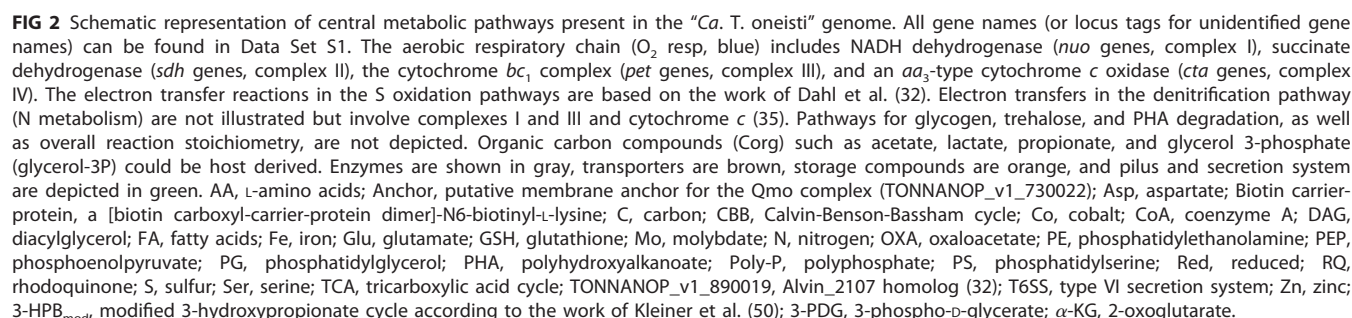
**FIG 2** Schematic representation of central metabolic pathways present in the "*Ca.* T. oneisti" genome. All gene names (or locus tags for unidentified gene names) can be found in Data Set S1. The aerobic respiratory chain ($O_2$ resp, blue) includes NADH dehydrogenase (*nuo* genes, complex I), succinate dehydrogenase (*sdh* genes, complex II), the cytochrome $bc_1$ complex (*pet* genes, complex III), and an $aa_3$-type cytochrome *c* oxidase (*cta* genes, complex IV). The electron transfer reactions in the S oxidation pathways are based on the work of Dahl et al. (32). Electron transfers in the denitrification pathway (N metabolism) are not illustrated but involve complexes I and III and cytochrome *c* (35). Pathways for glycogen, trehalose, and PHA degradation, as well as overall reaction stoichiometry, are not depicted. Organic carbon compounds (Corg) such as acetate, lactate, propionate, and glycerol 3-phosphate (glycerol-3P) could be host derived. Enzymes are shown in gray, transporters are brown, storage compounds are orange, and pilus and secretion system are depicted in green. AA, L-amino acids; Anchor, putative membrane anchor for the Qmo complex (TONNANOP_v1_730022); Asp, aspartate; Biotin carrier-protein, a [biotin carboxyl-carrier-protein dimer]-N6-biotinyl-L-lysine; C, carbon; CBB, Calvin-Benson-Bassham cycle; Co, cobalt; CoA, coenzyme A; DAG, diacylglycerol; FA, fatty acids; Fe, iron; Glu, glutamate; GSH, glutathione; Mo, molybdate; N, nitrogen; OXA, oxaloacetate; PE, phosphatidylethanolamine; PEP, phosphoenolpyruvate; PG, phosphatidylglycerol; PHA, polyhydroxyalkanoate; Poly-P, polyphosphate; PS, phosphatidylserine; Red, reduced; RQ, rhodoquinone; S, sulfur; Ser, serine; TCA, tricarboxylic acid cycle; TONNANOP_v1_890019, Alvin_2107 homolog (32); T6SS, type VI secretion system; Zn, zinc; 3-$HPB_{mod}$, modified 3-hydroxypropionate cycle according to the work of Kleiner et al. (50); 3-PDG, 3-phospho-D-glycerate; $\alpha$-KG, 2-oxoglutarate.